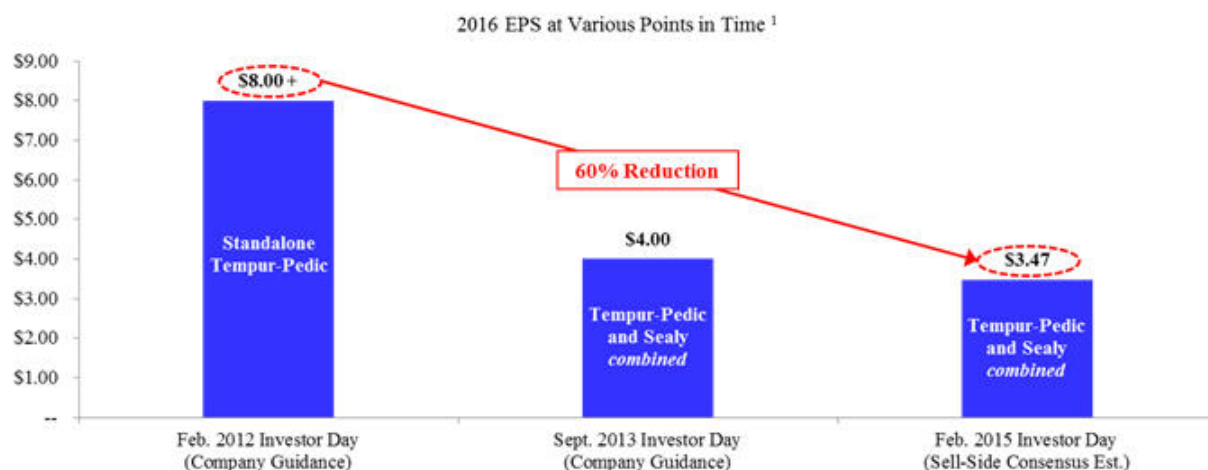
2016 EPS at Various Points in Time $^1$

$9.00
$8.00
$7.00
$6.00
$5.00
$4.00
$3.00
$2.00
$1.00
--

$8.00+

60% Reduction

Standalone Tempur-Pedic

$4.00

Tempur-Pedic and Sealy *combined*

$3.47

Tempur-Pedic and Sealy *combined*

Feb. 2012 Investor Day (Company Guidance)

Sept. 2013 Investor Day (Company Guidance)

Feb. 2015 Investor Day (Sell-Side Consensus Est.)